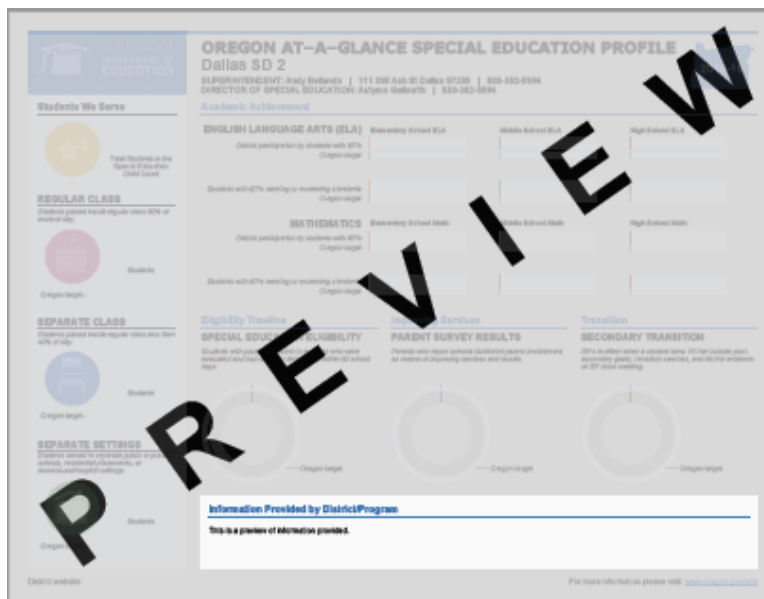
OREGON DEPARTMENT of EDUCATION

OREGON AT–A–GLANCE SPECIAL EDUCATION PROFILE
Dallas SD 2
SUPERINTENDENT: Andy Bellando | 111 SW Ash St Dallas 97338 | 503-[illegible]
DIRECTOR OF SPECIAL EDUCATION: Autymn Galbraith | 503-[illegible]

Students We Serve

Total Students in the Special Education Child Count

REGULAR CLASS
Students placed inside regular class 80% or more of day.

Students

Oregon target

SEPARATE CLASS
Students placed inside regular class less than 40% of day.

Students

Oregon target

SEPARATE SETTINGS
Students served in separate public or private schools, residential placements, or home/hospital settings.

Students

Oregon target

Academic Achievement

ENGLISH LANGUAGE ARTS (ELA) Elementary School ELA | Middle School ELA | High School ELA

District participation by students with IEPs
Oregon target

Students with IEPs meeting or exceeding standards
Oregon target

MATHEMATICS Elementary School Math | Middle School Math | High School Math

District participation by students with IEPs
Oregon target

Students with IEPs meeting or exceeding standards
Oregon target

Eligibility Timeline
SPECIAL EDUCATION ELIGIBILITY
Students with parental consent to evaluate who were evaluated and had eligibility determined within 60 school days.

Oregon target

Improving Services
PARENT SURVEY RESULTS
Parents who report schools facilitated parent involvement as means of improving services and results.

Oregon target

Transition
SECONDARY TRANSITION
IEPs in effect when a student turns 16 that include post-secondary goals, transition services, and the IEP evidence at IEP team meeting.

Oregon target

Information Provided by District/Program
This is a preview of information provided.

District website:

For more information please visit: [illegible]

PREVIEW